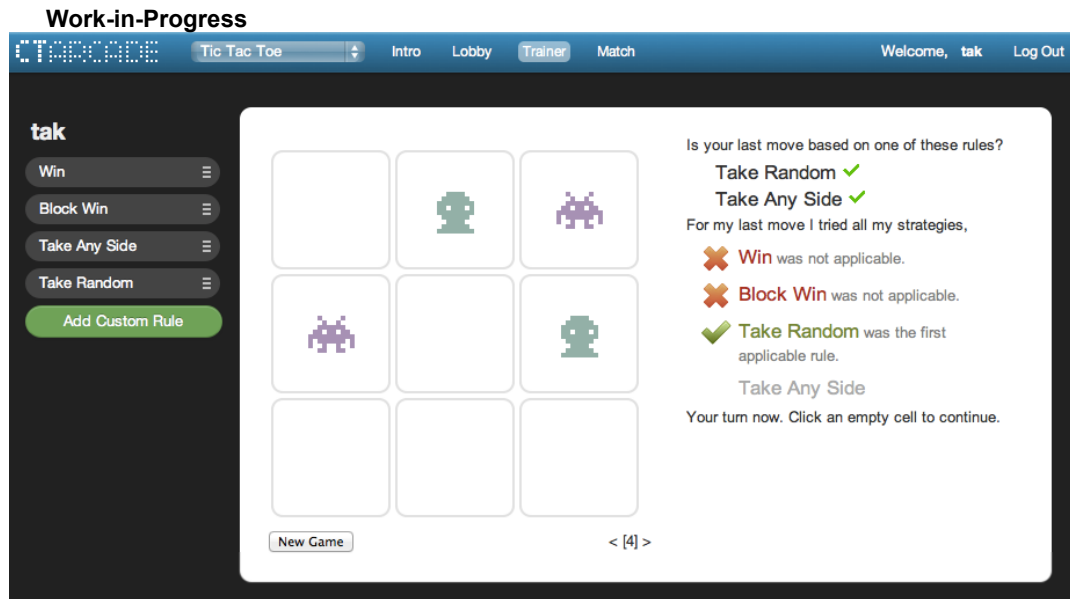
Work-in-Progress

CTARCADE

Tic Tac Toe

Intro

Lobby

Trainer

Match

Welcome, tak

Log Out

tak

Win

Block Win

Take Any Side

Take Random

Add Custom Rule

Is your last move based on one of these rules?

Take Random ✓

Take Any Side ✓

For my last move I tried all my strategies,

Win was not applicable.

Block Win was not applicable.

Take Random was the first applicable rule.

Take Any Side

Your turn now. Click an empty cell to continue.

New Game

< [4] >